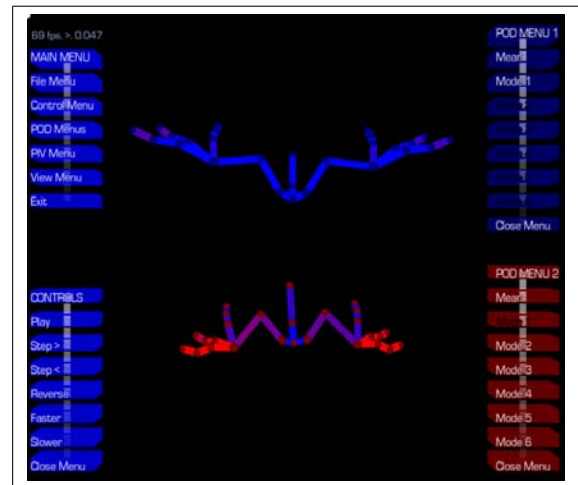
69 fps. >. 0.047
MAIN MENU
File Menu
Control Menu
POD Menus
PIV Menu
View Menu
Exit

POD MENU 1
Mean
Mode 1
Close Menu

CONTROLS
Play
Step >
Step <
Reverse
Faster
Slower
Close Menu

POD MENU 2
Mean
Mode 2
Mode 3
Mode 4
Mode 5
Mode 6
Close Menu